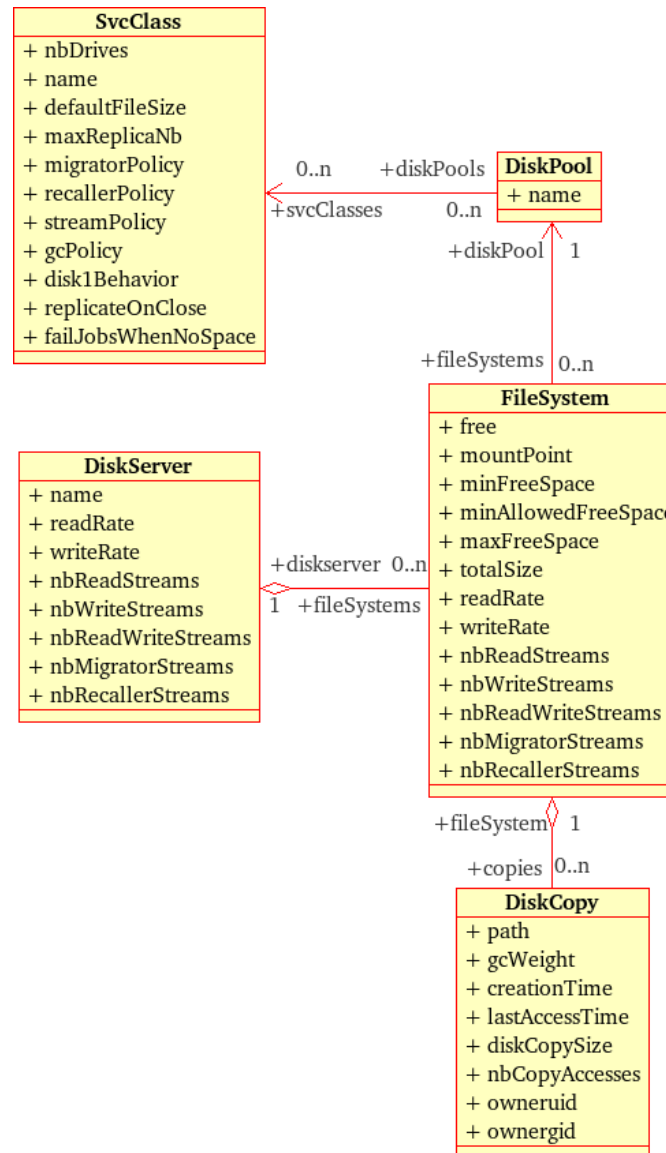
SvcClass
+ nbDrives
+ name
+ defaultFileSize
+ maxReplicaNb
+ migratorPolicy
+ recallerPolicy
+ streamPolicy
+ gcPolicy
+ disk1Behavior
+ replicateOnClose
+ failJobsWhenNoSpace

0..n +diskPools
+svcClasses 0..n

DiskPool
+ name

+diskPool 1

+fileSystems 0..n

FileSystem
+ free
+ mountPoint
+ minFreeSpace
+ minAllowedFreeSpace
+ maxFreeSpace
+ totalSize
+ readRate
+ writeRate
+ nbReadStreams
+ nbWriteStreams
+ nbReadWriteStreams
+ nbMigratorStreams
+ nbRecallerStreams

DiskServer
+ name
+ readRate
+ writeRate
+ nbReadStreams
+ nbWriteStreams
+ nbReadWriteStreams
+ nbMigratorStreams
+ nbRecallerStreams

+diskserver 0..n
1 +fileSystems

+fileSystem 1

+copies 0..n

DiskCopy
+ path
+ gcWeight
+ creationTime
+ lastAccessTime
+ diskCopySize
+ nbCopyAccesses
+ owneruid
+ ownergid